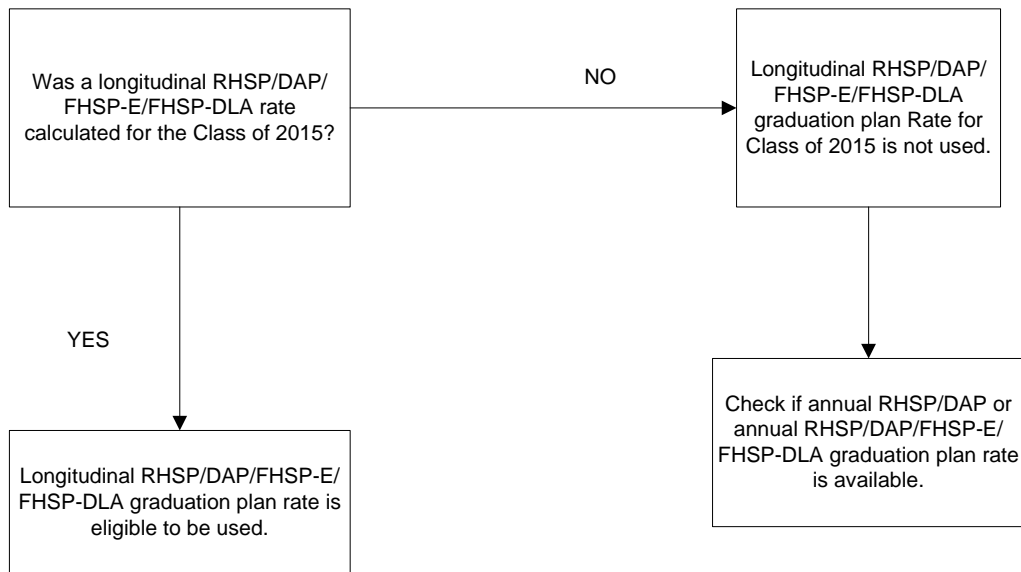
Was a longitudinal RHSP/DAP/ FHSP-E/FHSP-DLA rate calculated for the Class of 2015?

NO

Longitudinal RHSP/DAP/ FHSP-E/FHSP-DLA graduation plan Rate for Class of 2015 is not used.

YES

Longitudinal RHSP/DAP/FHSP-E/ FHSP-DLA graduation plan rate is eligible to be used.

Check if annual RHSP/DAP or annual RHSP/DAP/FHSP-E/ FHSP-DLA graduation plan rate is available.